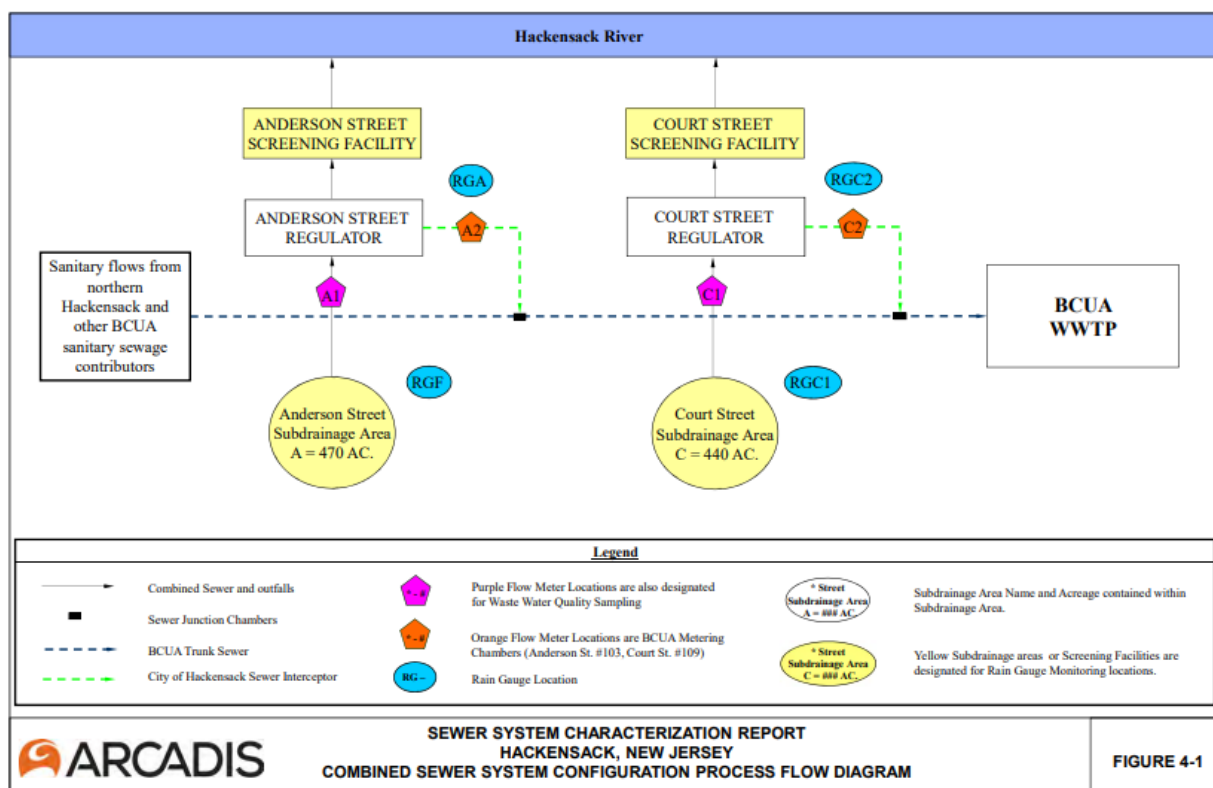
Hackensack River

ANDERSON STREET SCREENING FACILITY

COURT STREET SCREENING FACILITY

RGA

RGC2

ANDERSON STREET REGULATOR

A2

COURT STREET REGULATOR

C2

Sanitary flows from northern Hackensack and other BCUA sanitary sewage contributors

A1

C1

BCUA WWTP

RGF

RGC1

Anderson Street Subdrainage Area A = 470 AC.

Court Street Subdrainage Area C = 440 AC.

Legend

Combined Sewer and outfalls

Sewer Junction Chambers

BCUA Trunk Sewer

City of Hackensack Sewer Interceptor

* - #

Purple Flow Meter Locations are also designated for Waste Water Quality Sampling

* - #

Orange Flow Meter Locations are BCUA Metering Chambers (Anderson St. #103, Court St. #109)

RG -

Rain Gauge Location

* Street Subdrainage Area A = ### AC.

Subdrainage Area Name and Acreage contained within Subdrainage Area.

* Street Subdrainage Area C = ### AC.

Yellow Subdrainage areas or Screening Facilities are designated for Rain Gauge Monitoring locations.

ARCADIS

SEWER SYSTEM CHARACTERIZATION REPORT
HACKENSACK, NEW JERSEY
COMBINED SEWER SYSTEM CONFIGURATION PROCESS FLOW DIAGRAM

FIGURE 4-1